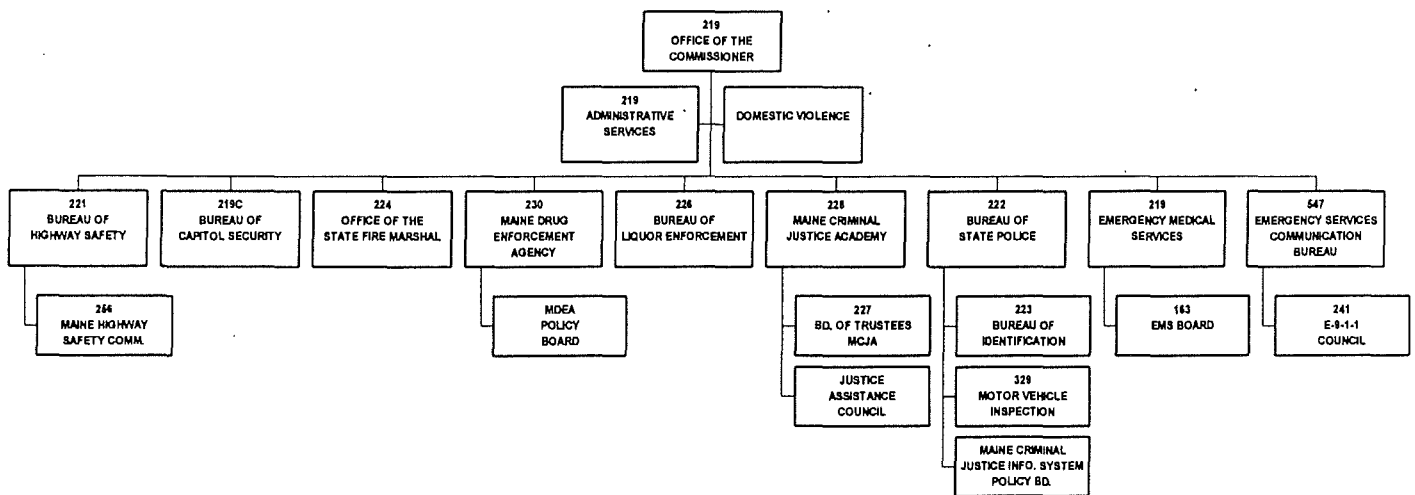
219
OFFICE OF THE COMMISSIONER

219
ADMINISTRATIVE SERVICES

DOMESTIC VIOLENCE

221
BUREAU OF HIGHWAY SAFETY

256
MAINE HIGHWAY SAFETY COMM.

219C
BUREAU OF CAPITOL SECURITY

224
OFFICE OF THE STATE FIRE MARSHAL

230
MAINE DRUG ENFORCEMENT AGENCY

MDEA POLICY BOARD

226
BUREAU OF LIQUOR ENFORCEMENT

228
MAINE CRIMINAL JUSTICE ACADEMY

227
BD. OF TRUSTEES MCJA

JUSTICE ASSISTANCE COUNCIL

222
BUREAU OF STATE POLICE

223
BUREAU OF IDENTIFICATION

329
MOTOR VEHICLE INSPECTION

MAINE CRIMINAL JUSTICE INFO. SYSTEM POLICY BD.

219
EMERGENCY MEDICAL SERVICES

163
EMS BOARD

547
EMERGENCY SERVICES COMMUNICATION BUREAU

241
E-9-1-1 COUNCIL